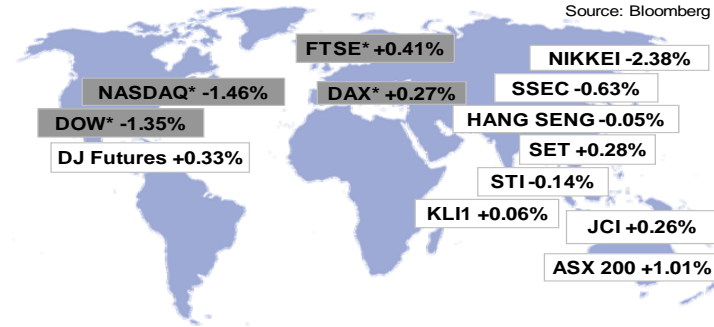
Source: Bloomberg

FTSE* +0.41%

NIKKEI -2.38%

NASDAQ* -1.46%

DAX* +0.27%

SSEC -0.63%

DOW* -1.35%

HANG SENG -0.05%

DJ Futures +0.33%

SET +0.28%

STI -0.14%

KLI1 +0.06%

JCI +0.26%

ASX 200 +1.01%